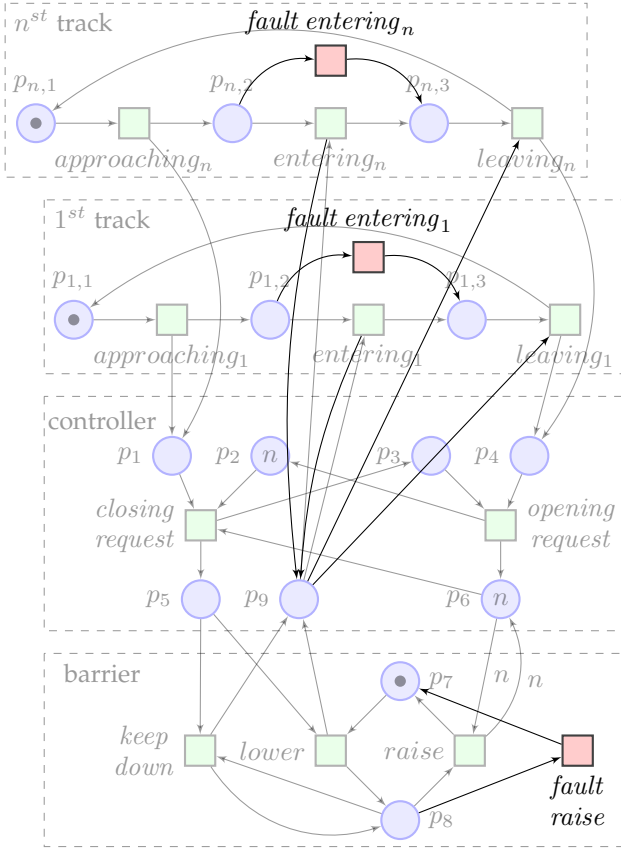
$n^{st}$ track

$fault\ entering_n$

$p_{n,1}$ $p_{n,2}$ $p_{n,3}$

$approaching_n$ $entering_n$ $leaving_n$

$1^{st}$ track

$fault\ entering_1$

$p_{1,1}$ $p_{1,2}$ $p_{1,3}$

$approaching_1$ $entering_1$ $leaving_1$

controller

$p_1$ $p_2$ $n$ $p_3$ $p_4$

closing request

opening request

$p_5$ $p_9$ $p_6$ $n$

barrier

$p_7$ $n$ $n$

keep down

lower

raise

fault raise

$p_8$